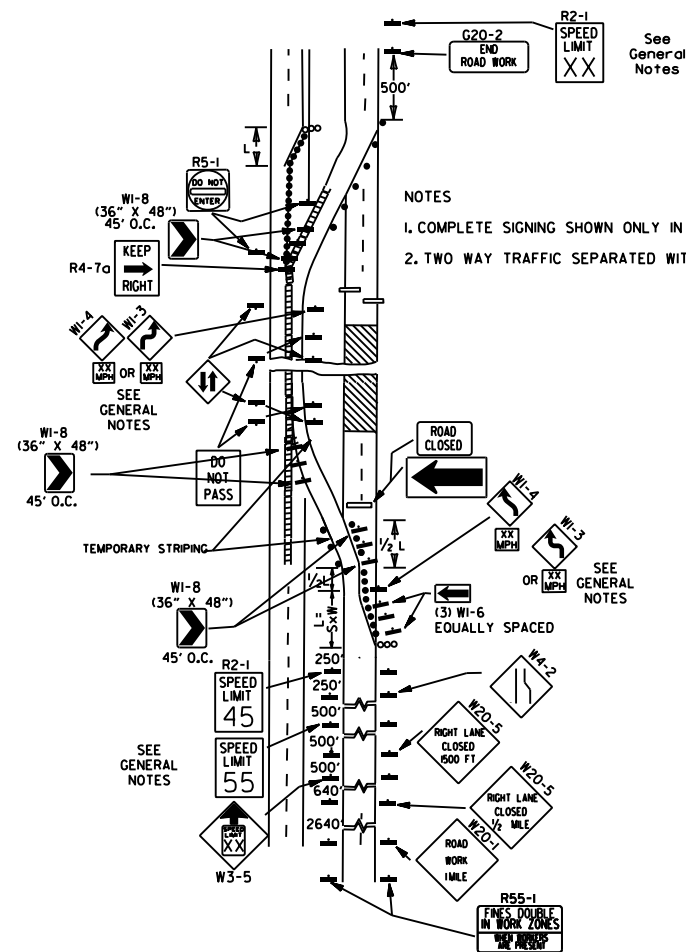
R2-1
SPEED LIMIT
XX

See General Notes

G20-2
END ROAD WORK

500'

L

R5-1
DO NOT ENTER

W1-8
(36" X 48")
45' O.C.

NOTES

1. COMPLETE SIGNING SHOWN ONLY IN

2. TWO WAY TRAFFIC SEPARATED WIT

KEEP RIGHT
R4-7a

W1-4
W1-3
XX MPH OR XX MPH
SEE GENERAL NOTES

W1-8
(36" X 48")
45' O.C.

DO NOT PASS

ROAD CLOSED

TEMPORARY STRIPING

$\frac{1}{2}$ L

W1-4
XX MPH

W1-3
OR XX MPH
SEE GENERAL NOTES

W1-8
(36" X 48")
45' O.C.

$\frac{1}{2}$ L

L = S x W

(3) W1-6
EQUALLY SPACED

R2-1
SPEED LIMIT
45

250'
250'
500'
500'
500'
640'
2640'

W4-2

SEE GENERAL NOTES

SPEED LIMIT
55

W20-5
RIGHT LANE CLOSED 1500 FT

W20-5
RIGHT LANE CLOSED 1/2 MILE

W20-1
ROAD WORK 1 MILE

SPEED LIMIT
XX
W3-5

R55-1
FINES DOUBLE IN WORK ZONES
WHEN WORKERS ARE PRESENT